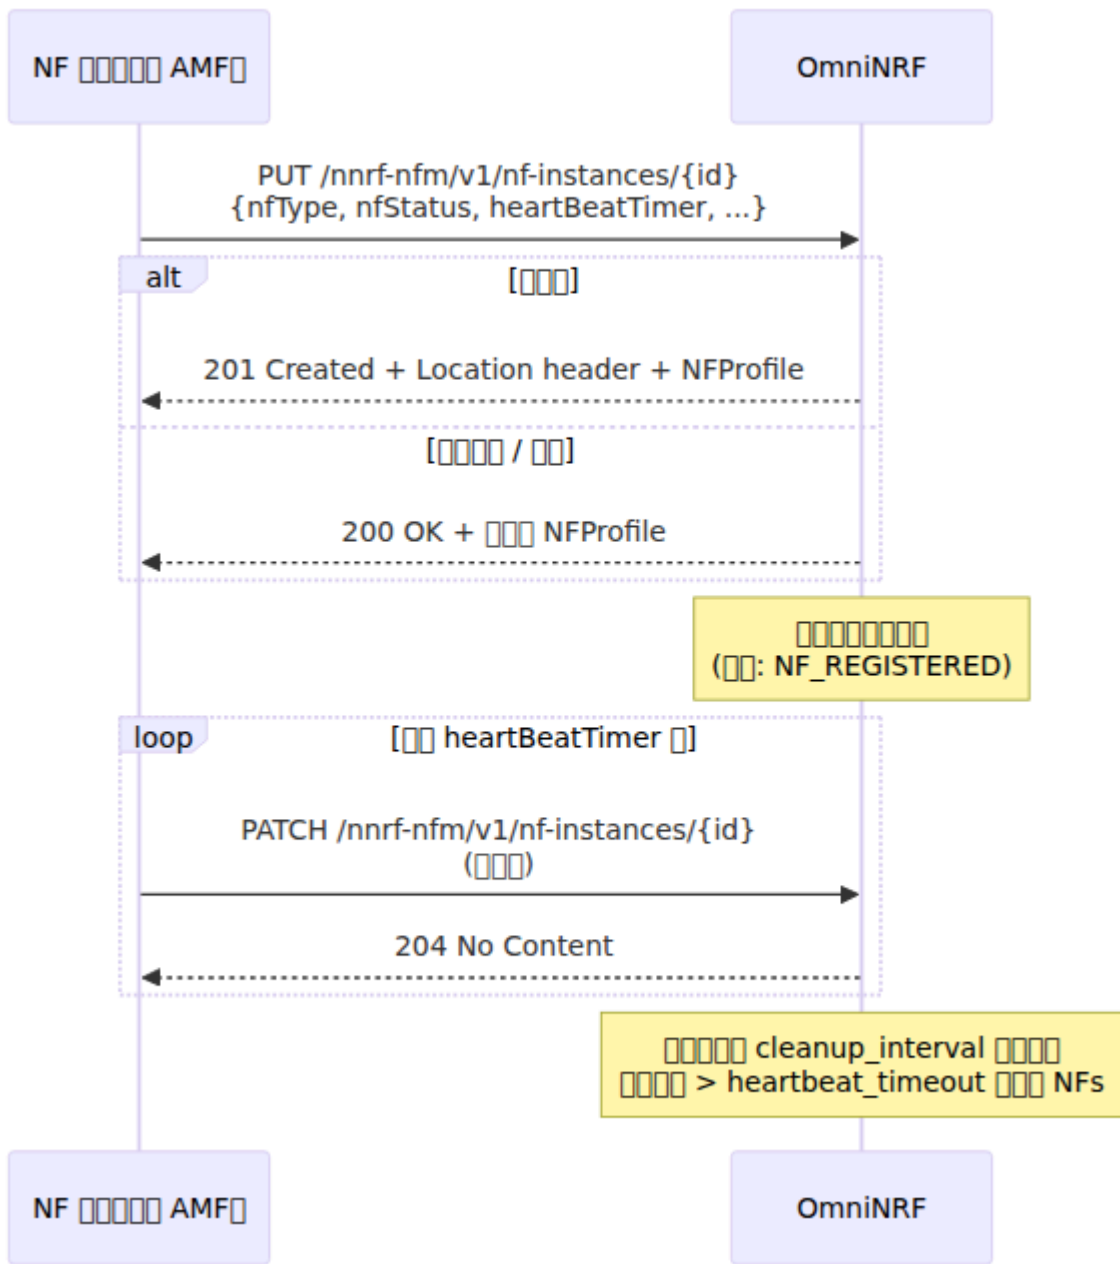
NF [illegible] AMF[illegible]

OmniNRF

PUT /nnrf-nfm/v1/nf-instances/{id}
{nfType, nfStatus, heartBeatTimer, ...}

alt

[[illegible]]

201 Created + Location header + NFProfile

[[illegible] / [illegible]]

200 OK + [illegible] NFProfile

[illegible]
([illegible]: NF_REGISTERED)

loop

[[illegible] heartBeatTimer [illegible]]

PATCH /nnrf-nfm/v1/nf-instances/{id}
([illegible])

204 No Content

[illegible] cleanup_interval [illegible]
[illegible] > heartbeat_timeout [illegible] NFs

NF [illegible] AMF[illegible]

OmniNRF